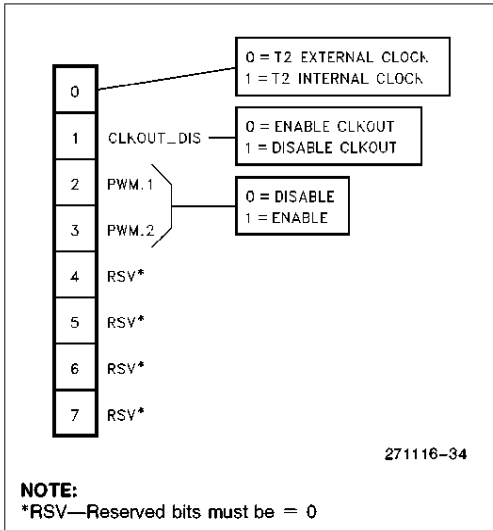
0 = T2 EXTERNAL CLOCK
1 = T2 INTERNAL CLOCK

0

1 CLKOUT_DIS

0 = ENABLE CLKOUT
1 = DISABLE CLKOUT

2 PWM.1

3 PWM.2

0 = DISABLE
1 = ENABLE

4 RSV*

5 RSV*

6 RSV*

7 RSV*

271116-34

NOTE:
*RSV—Reserved bits must be = 0